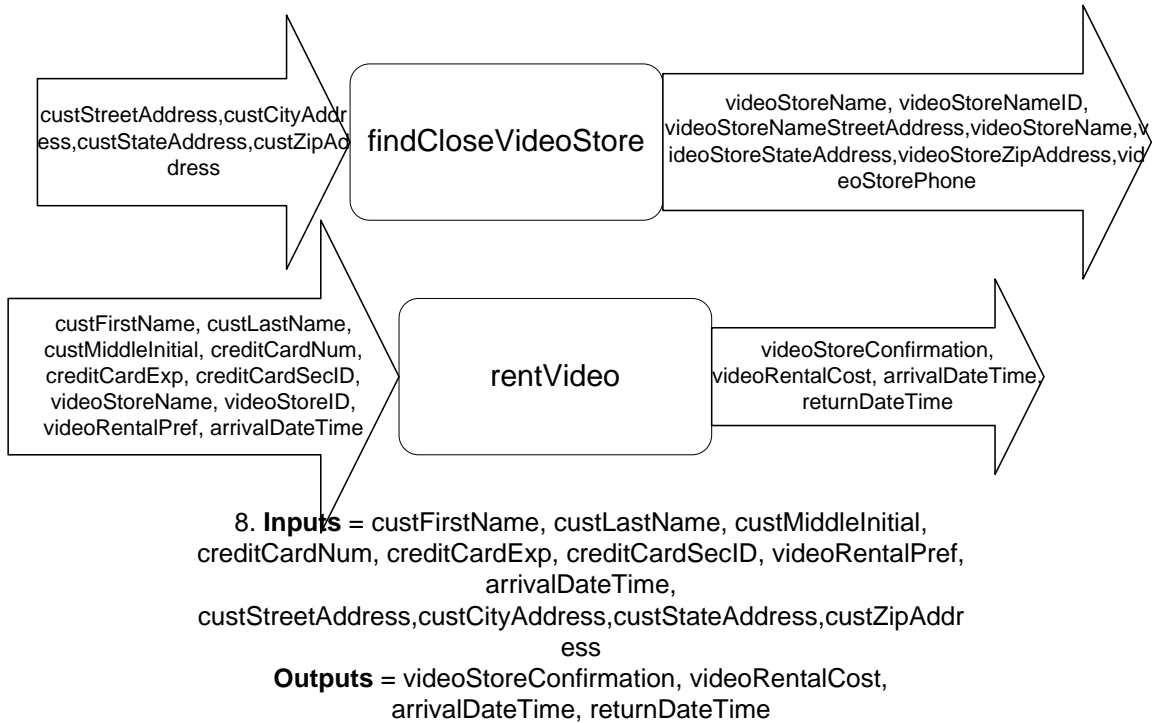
custStreetAddress,custCityAddress,custStateAddress,custZipAddress

findCloseVideoStore

videoStoreName, videoStoreNameID, videoStoreNameStreetAddress,videoStoreName,videoStoreStateAddress,videoStoreZipAddress,videoStorePhone

custFirstName, custLastName, custMiddleInitial, creditCardNum, creditCardExp, creditCardSecID, videoStoreName, videoStoreID, videoRentalPref, arrivalDateTime

rentVideo

videoStoreConfirmation, videoRentalCost, arrivalDateTime, returnDateTime

8. **Inputs** = custFirstName, custLastName, custMiddleInitial, creditCardNum, creditCardExp, creditCardSecID, videoRentalPref, arrivalDateTime, custStreetAddress,custCityAddress,custStateAddress,custZipAddress
**Outputs** = videoStoreConfirmation, videoRentalCost, arrivalDateTime, returnDateTime